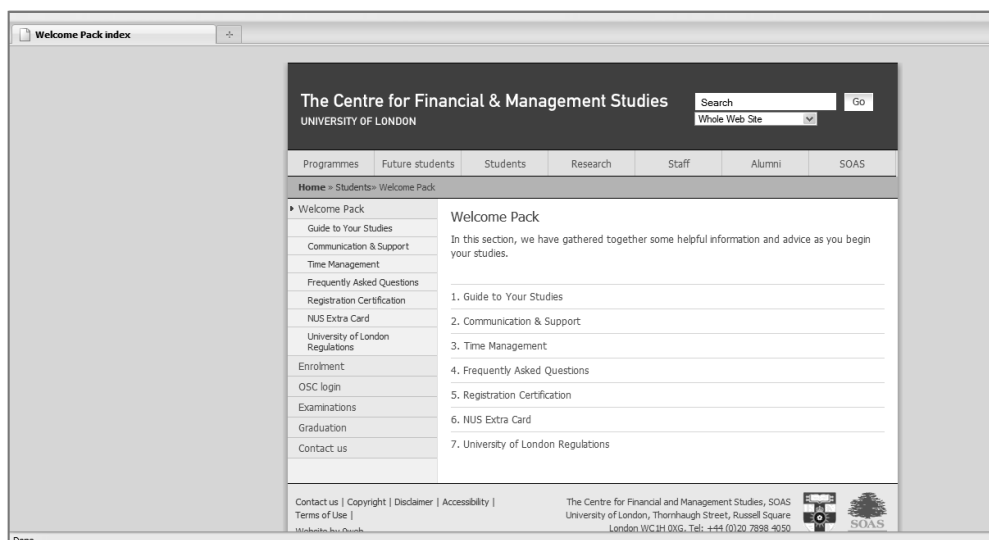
Welcome Pack index

The Centre for Financial & Management Studies
UNIVERSITY OF LONDON

Search
Go
Whole Web Site

Programmes | Future students | Students | Research | Staff | Alumni | SOAS

Home » Students» Welcome Pack

Welcome Pack
Guide to Your Studies
Communication & Support
Time Management
Frequently Asked Questions
Registration Certification
NUS Extra Card
University of London Regulations
Enrolment
OSC login
Examinations
Graduation
Contact us

Welcome Pack

In this section, we have gathered together some helpful information and advice as you begin your studies.

1. Guide to Your Studies
2. Communication & Support
3. Time Management
4. Frequently Asked Questions
5. Registration Certification
6. NUS Extra Card
7. University of London Regulations

Contact us | Copyright | Disclaimer | Accessibility | Terms of Use |
Website by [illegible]

The Centre for Financial and Management Studies, SOAS
University of London, Thornhaugh Street, Russell Square
London WC1H 0XG. Tel: +44 (0)20 7898 4050

SOAS

Done